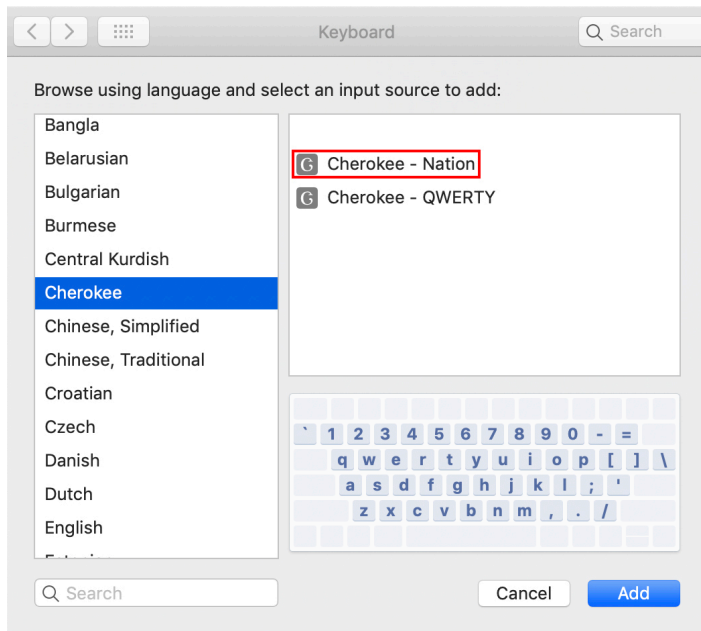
Keyboard

Search

Browse using language and select an input source to add:

Bangla
Belarusian
Bulgarian
Burmese
Central Kurdish
Cherokee
Chinese, Simplified
Chinese, Traditional
Croatian
Czech
Danish
Dutch
English
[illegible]

Ꮆ Cherokee - Nation
Ꮆ Cherokee - QWERTY

` 1 2 3 4 5 6 7 8 9 0 - =
q w e r t y u i o p [ ] \
a s d f g h j k l ; '
z x c v b n m , . /

Search

Cancel
Add